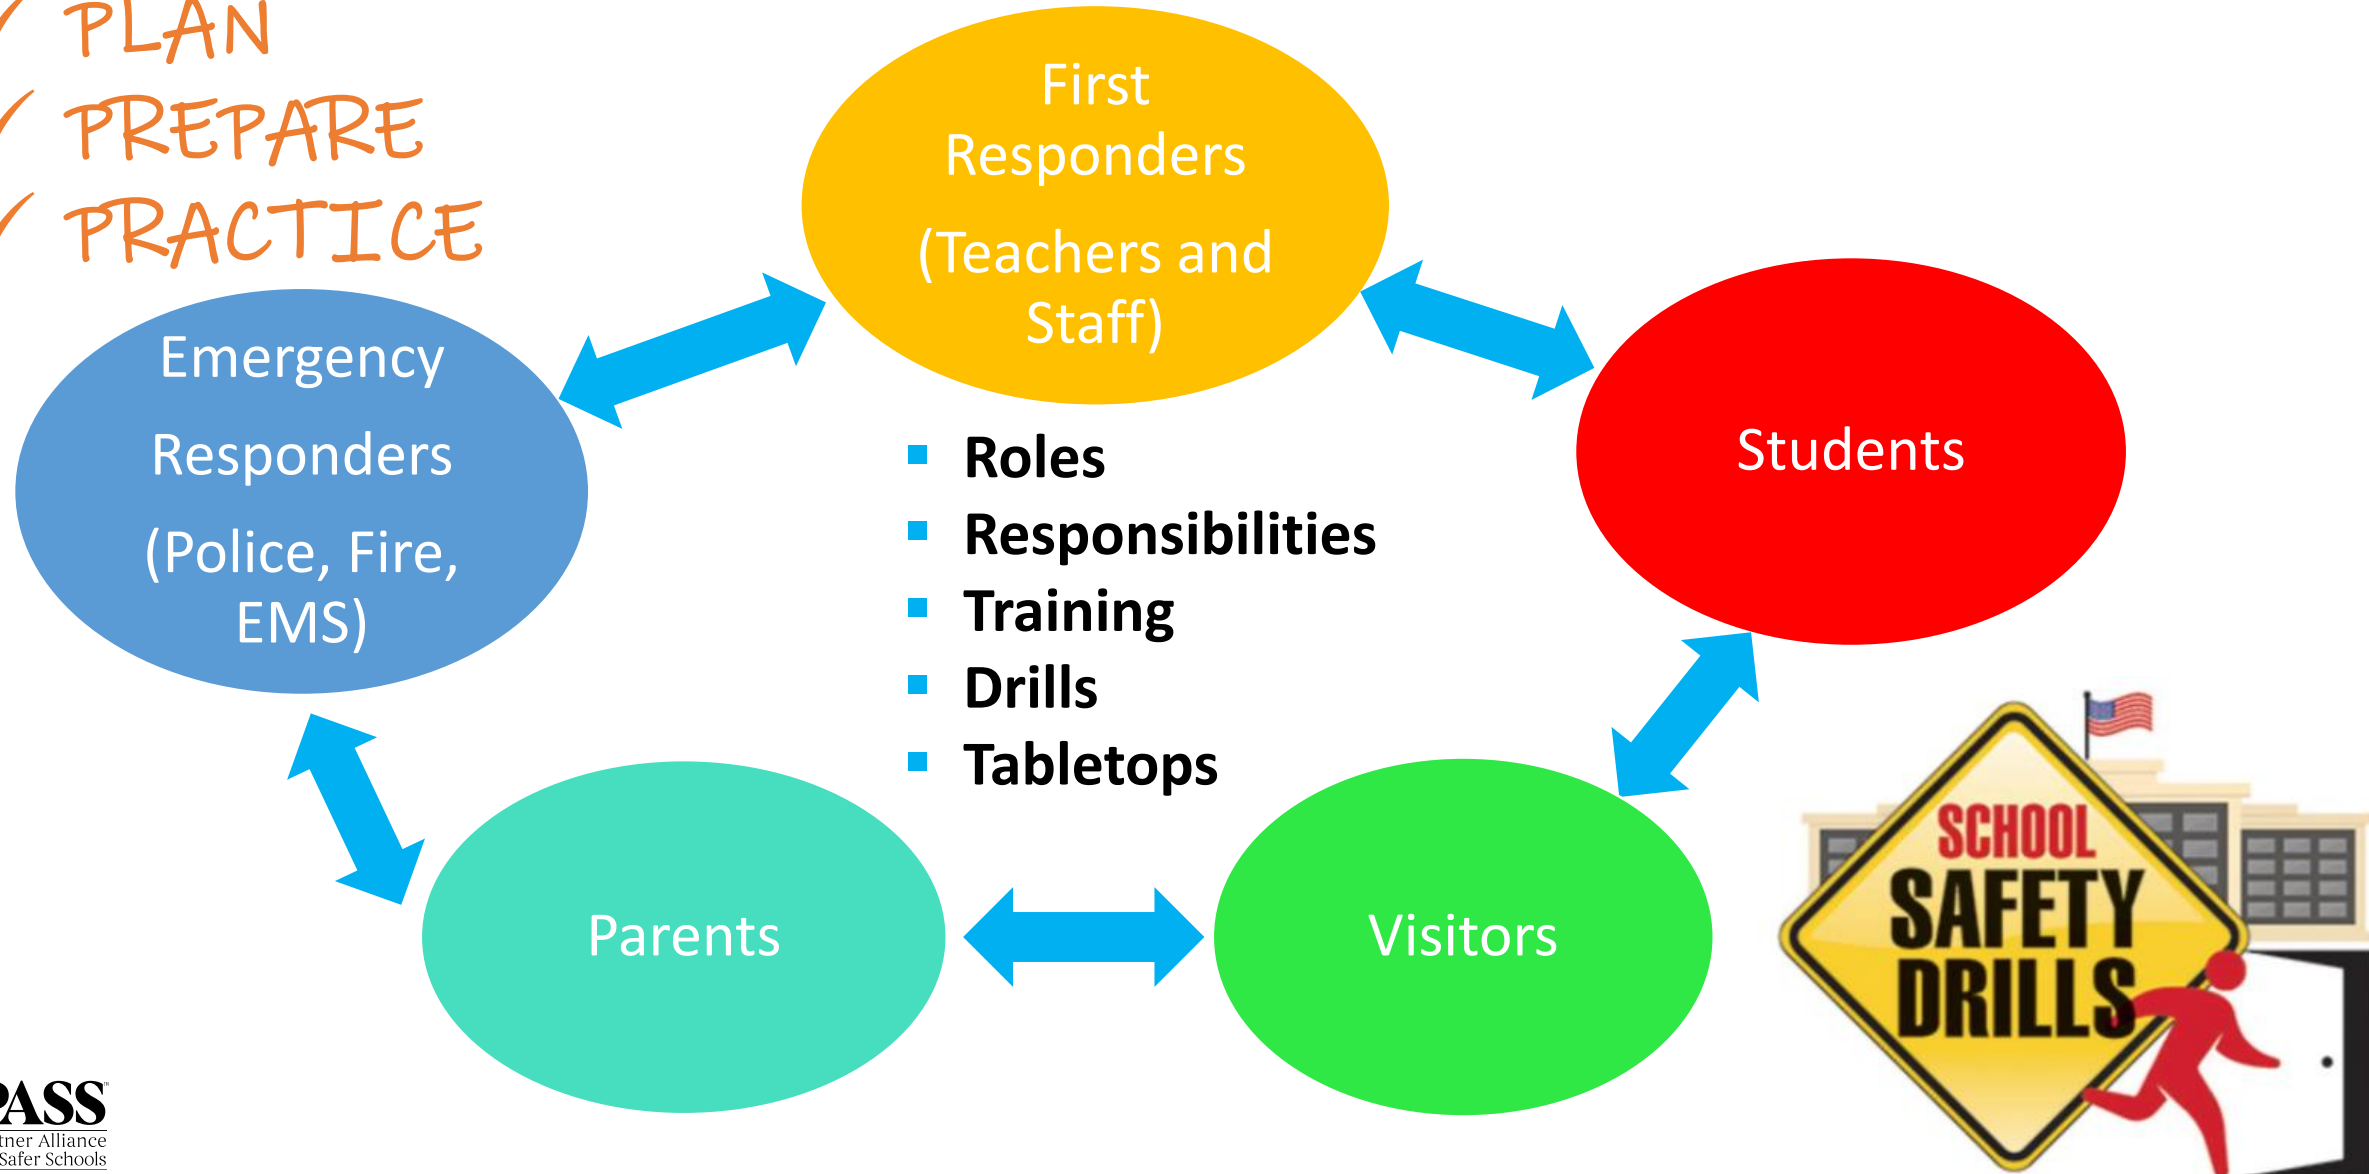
✓ PLAN
✓ PREPARE
✓ PRACTICE

First Responders
(Teachers and Staff)

Emergency Responders
(Police, Fire, EMS)

Students

- Roles
- Responsibilities
- Training
- Drills
- Tabletops

Parents

Visitors

SCHOOL SAFETY DRILLS

PASS
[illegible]tner Alliance
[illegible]Safer Schools